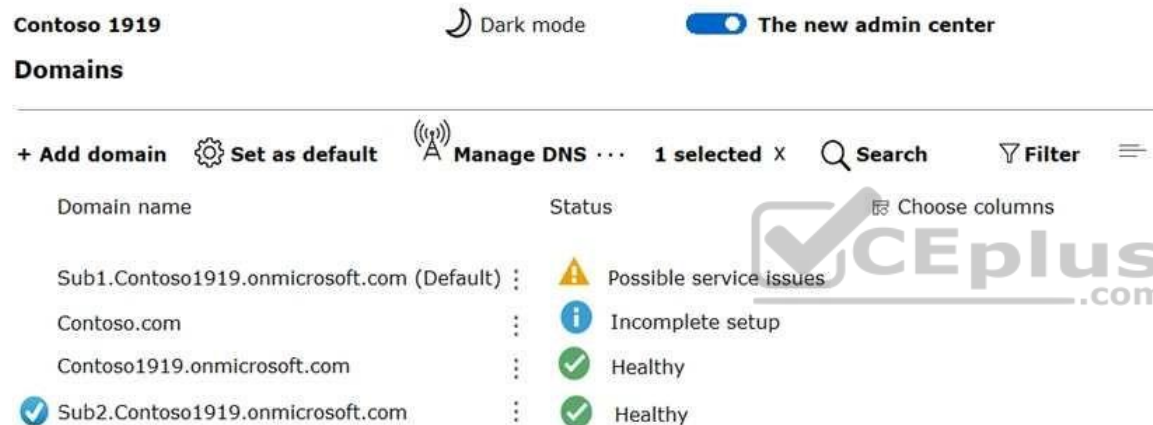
Contoso 1919

Dark mode

The new admin center

Domains

+ Add domain Set as default Manage DNS ··· 1 selected X Search Filter

| Domain name | Status |
|---|---|
| Sub1.Contoso1919.onmicrosoft.com (Default) | Possible service issues |
| Contoso.com | Incomplete setup |
| Contoso1919.onmicrosoft.com | Healthy |
| Sub2.Contoso1919.onmicrosoft.com | Healthy |

Choose columns

VCEplus .com